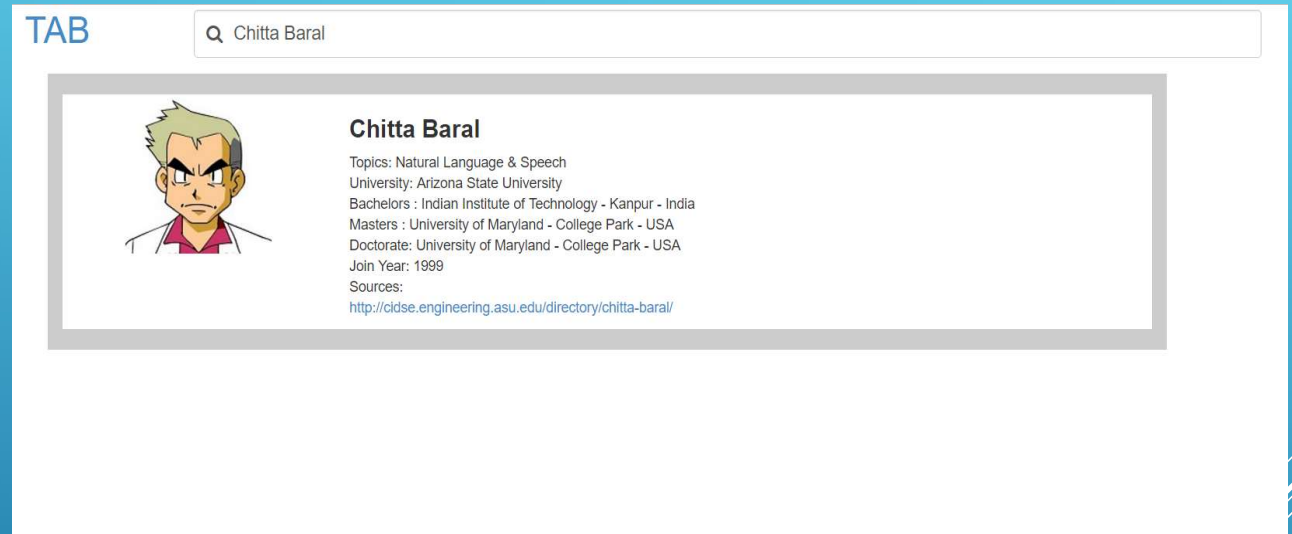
TAB

Chitta Baral

Chitta Baral

Topics: Natural Language & Speech
University: Arizona State University
Bachelors : Indian Institute of Technology - Kanpur - India
Masters : University of Maryland - College Park - USA
Doctorate: University of Maryland - College Park - USA
Join Year: 1999
Sources:
http://cidse.engineering.asu.edu/directory/chitta-baral/